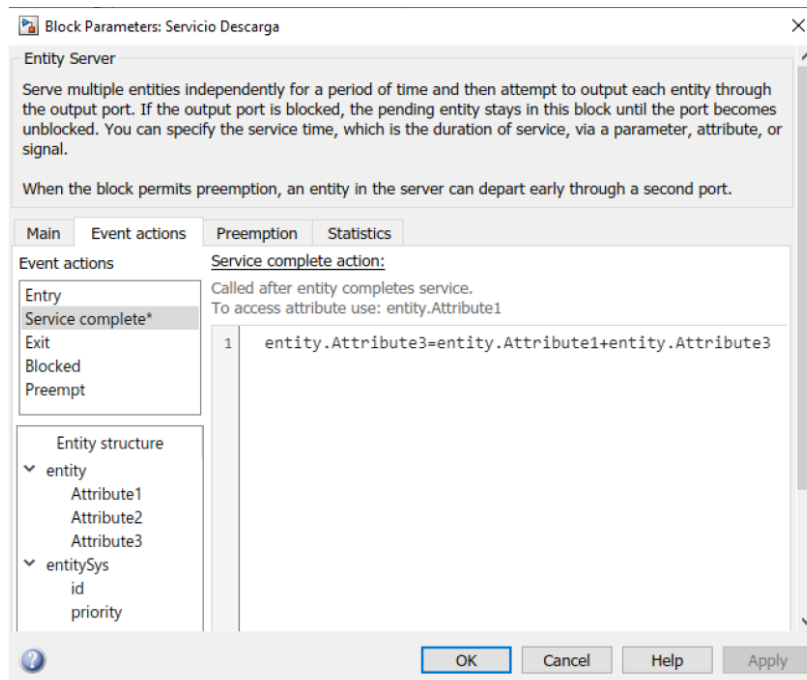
Block Parameters: Servicio Descarga

Entity Server

Serve multiple entities independently for a period of time and then attempt to output each entity through the output port. If the output port is blocked, the pending entity stays in this block until the port becomes unblocked. You can specify the service time, which is the duration of service, via a parameter, attribute, or signal.

When the block permits preemption, an entity in the server can depart early through a second port.

Main | Event actions | Preemption | Statistics

Event actions

Entry
Service complete*
Exit
Blocked
Preempt

Entity structure
entity
Attribute1
Attribute2
Attribute3
entitySys
id
priority

Service complete action:

Called after entity completes service.
To access attribute use: entity.Attribute1

1 entity.Attribute3=entity.Attribute1+entity.Attribute3

OK Cancel Help Apply